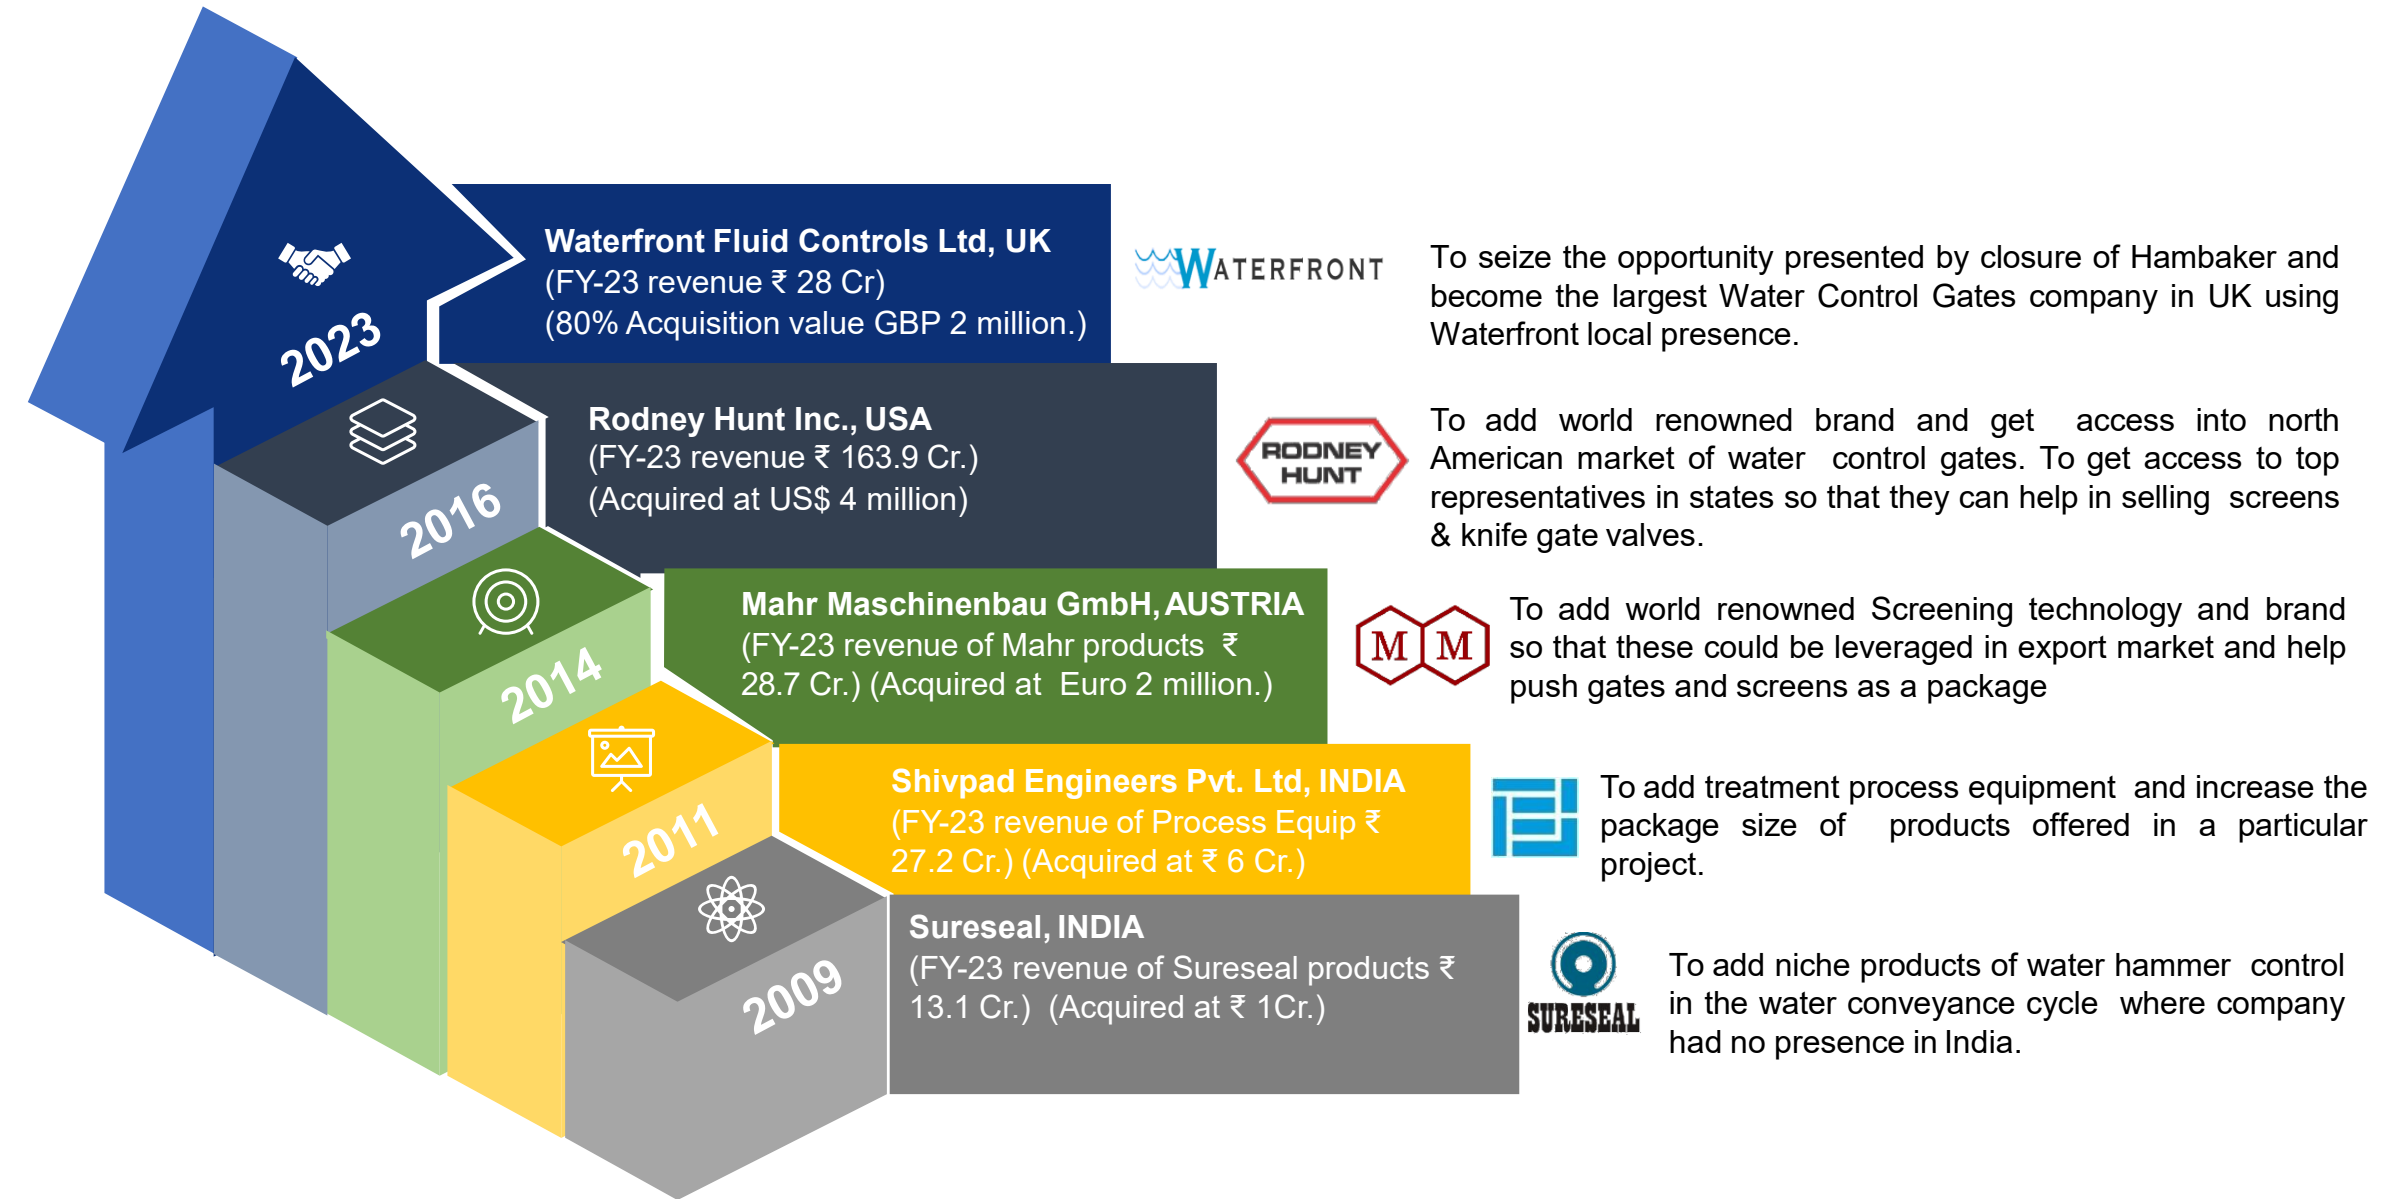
2023

Waterfront Fluid Controls Ltd, UK
(FY-23 revenue ₹ 28 Cr)
(80% Acquisition value GBP 2 million.)

WATERFRONT

To seize the opportunity presented by closure of Hambaker and become the largest Water Control Gates company in UK using Waterfront local presence.

2016

Rodney Hunt Inc., USA
(FY-23 revenue ₹ 163.9 Cr.)
(Acquired at US$ 4 million)

RODNEY HUNT

To add world renowned brand and get access into north American market of water control gates. To get access to top representatives in states so that they can help in selling screens & knife gate valves.

2014

Mahr Maschinenbau GmbH, AUSTRIA
(FY-23 revenue of Mahr products ₹ 28.7 Cr.) (Acquired at Euro 2 million.)

M M

To add world renowned Screening technology and brand so that these could be leveraged in export market and help push gates and screens as a package

2011

Shivpad Engineers Pvt. Ltd, INDIA
(FY-23 revenue of Process Equip ₹ 27.2 Cr.) (Acquired at ₹ 6 Cr.)

To add treatment process equipment and increase the package size of products offered in a particular project.

2009

Sureseal, INDIA
(FY-23 revenue of Sureseal products ₹ 13.1 Cr.) (Acquired at ₹ 1Cr.)

SURESEAL

To add niche products of water hammer control in the water conveyance cycle where company had no presence in India.